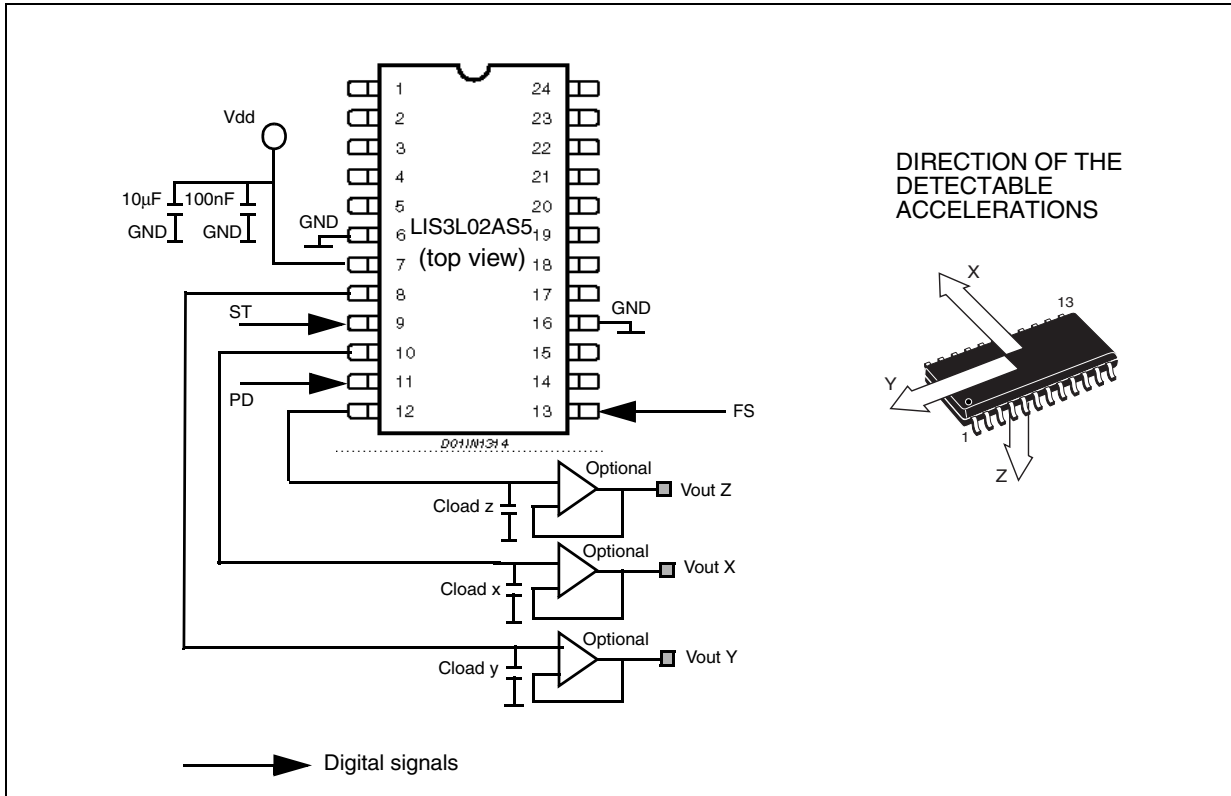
Vdd

10μF 100nF

GND GND

GND

1 2 3 4 5 6 7 8 9 10 11 12

24 23 22 21 20 19 18 17 16 15 14 13

LIS3L02AS5 (top view)

ST

PD

GND

FS

D01IN1314

Optional

Cload z

Vout Z

Optional

Cload x

Vout X

Optional

Cload y

Vout Y

DIRECTION OF THE DETECTABLE ACCELERATIONS

X

13

Y

1

Z

Digital signals